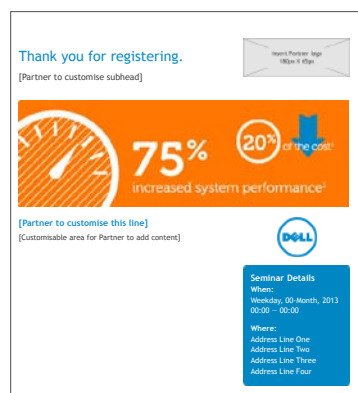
Thank you for registering.

[Partner to customise subhead]

Insert Partner logo 180px X 65px

75%
increased system performance¹

20% of the cost¹

[Partner to customise this line]

[Customisable area for Partner to add content]

DELL

Seminar Details

When:
Weekday, 00-Month, 2013
00:00 — 00:00

Where:
Address Line One
Address Line Two
Address Line Three
Address Line Four